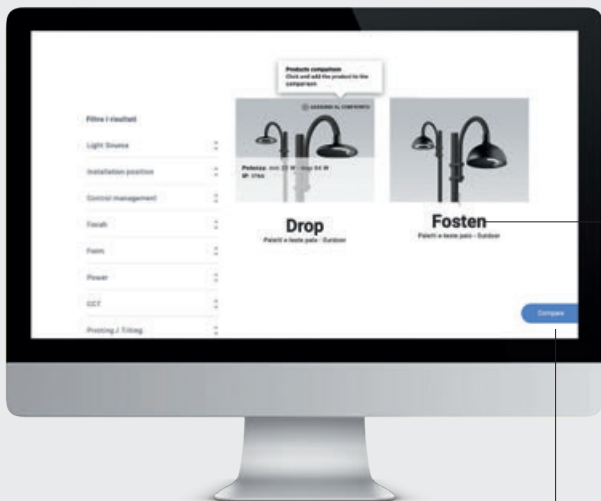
Products comparison
Click and add the product to the comparison

Filtra i risultati

Light Source

Installation position

Control management

Focali

Form

Power

CCT

Pivoting / Tilting

AGGIUNGI AL CONFRONTO

Potenza: min 17 W - max 54 W
IP: 66

Drop
Paletti e teste palo - Outdoor

Fosten
Paletti e teste palo - Outdoor

Compare